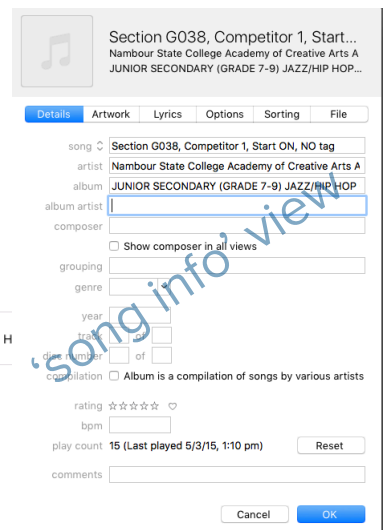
Section G038, Competitor 1, Start
Nambour State College Academy of Creative Arts A
JUNIOR SECONDARY (GRADE 7-9) JAZZ/HIP HOP

Details | Artwork | Lyrics | Options | Sorting | File

song: Section G038, Competitor 1, Start ON, NO tag
artist: Nambour State College Academy of Creative Arts A
album: JUNIOR SECONDARY (GRADE 7-9) JAZZ/HIP HOP
album artist
composer
Show composer in all views
grouping
genre
year
track of
disc number of
compilation: Album is a compilation of songs by various artists
rating ☆☆☆☆☆ ♡
bpm
play count: 15 (Last played 5/3/15, 1:10 pm)
Reset
comments

H

'song info' view

Cancel
OK